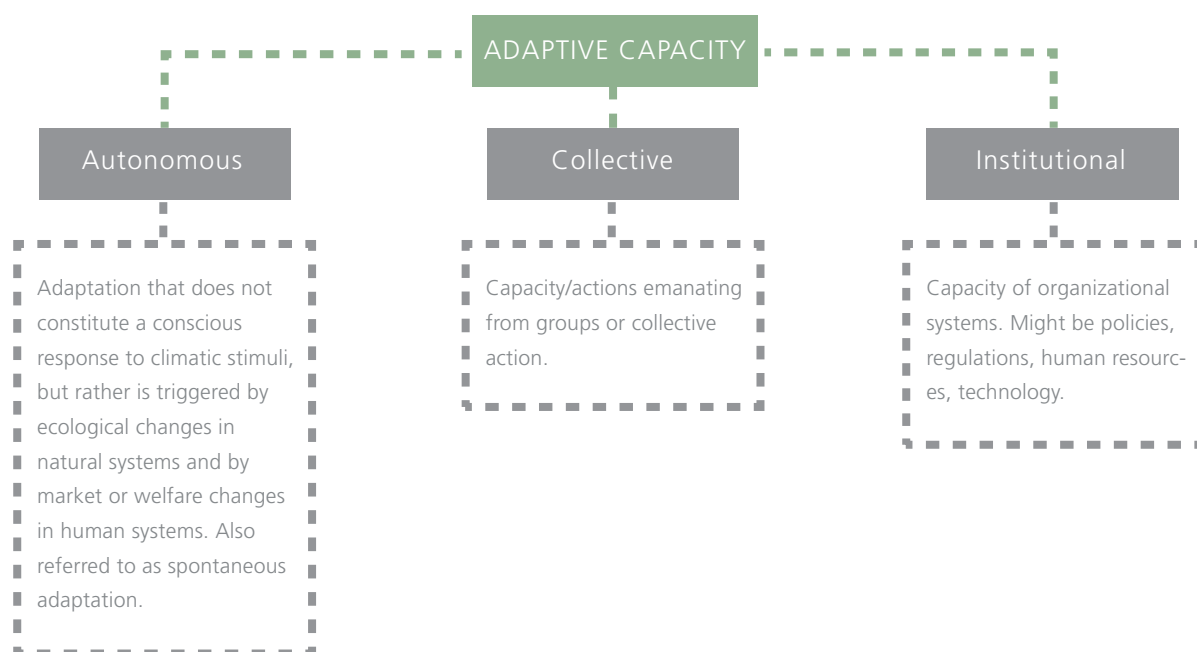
ADAPTIVE CAPACITY

Autonomous

Collective

Institutional

Adaptation that does not constitute a conscious response to climatic stimuli, but rather is triggered by ecological changes in natural systems and by market or welfare changes in human systems. Also referred to as spontaneous adaptation.

Capacity/actions emanating from groups or collective action.

Capacity of organizational systems. Might be policies, regulations, human resources, technology.